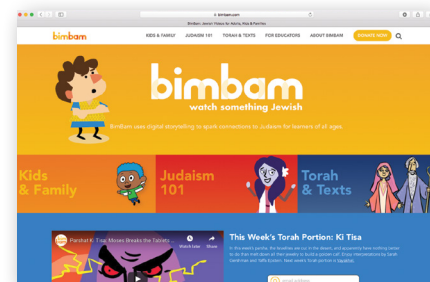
bimbam.com

BimBam: Jewish Videos for Adults, Kids & Families

bimbam

KIDS & FAMILY

JUDAISM 101

TORAH & TEXTS

FOR EDUCATORS

ABOUT BIMBAM

DONATE NOW

bimbam

watch something Jewish

BimBam uses digital storytelling to spark connections to Judaism for learners of all ages.

Kids & Family

Judaism 101

Torah & Texts

This Week's Torah Portion: Ki Tisa

Parshat Ki Tisa: Moses Breaks the Tablets

Watch later

Share

In this week's portion, the Israelites are out in the desert, and apparently have nothing better to do than melt down all their jewelry to build a golden calf. Enjoy this by Sarah Sandiman and Saffa Schoen. Next week's Torah portion is Vayakhel.

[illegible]